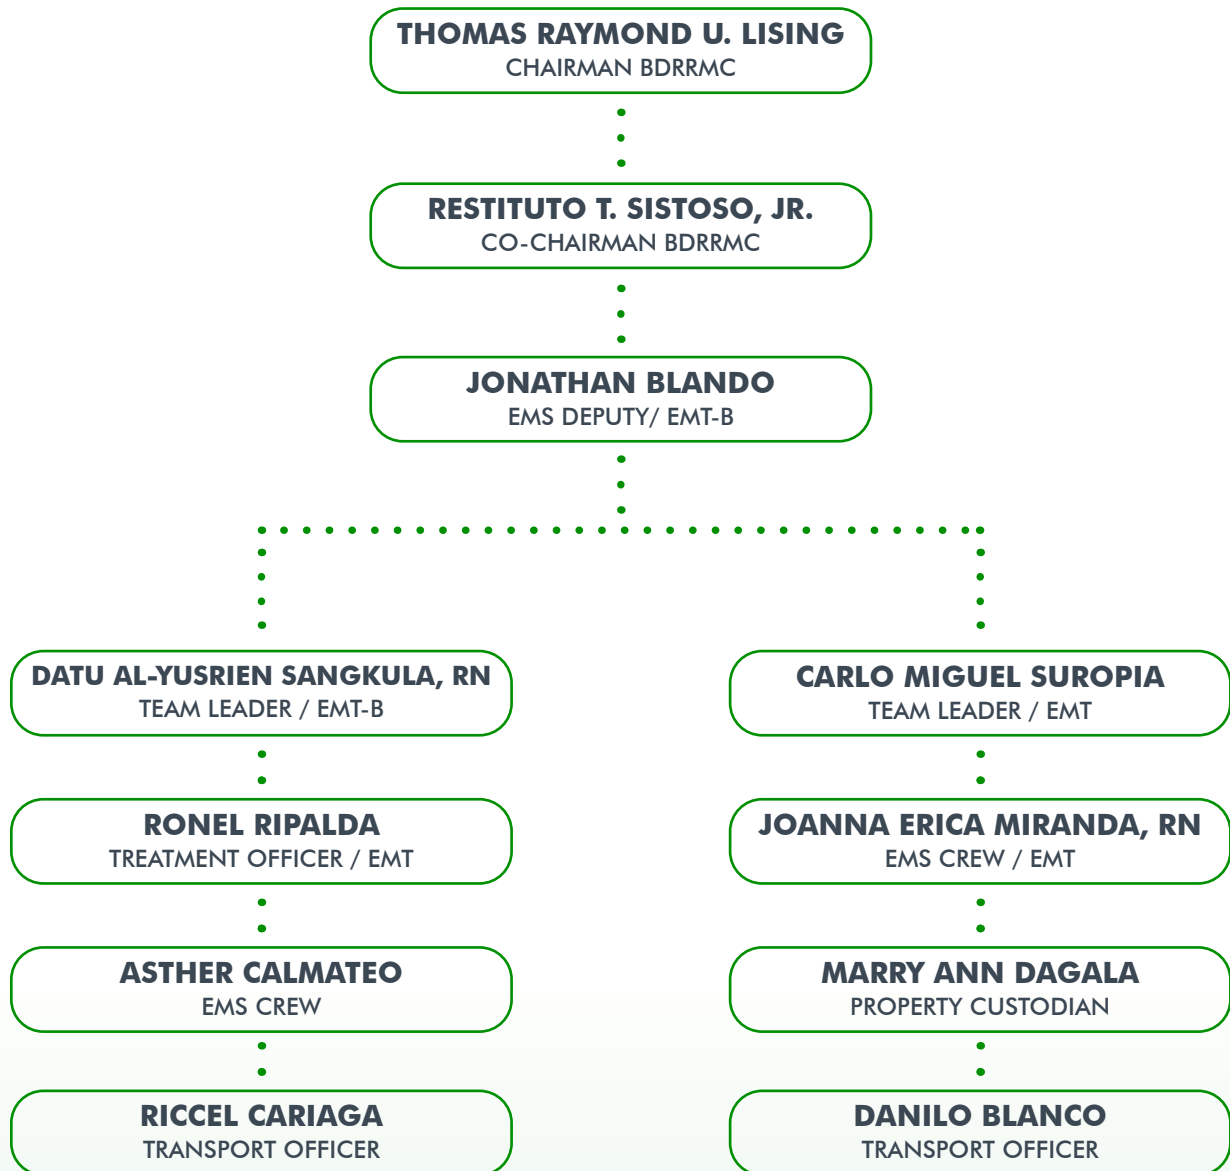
THOMAS RAYMOND U. LISING
CHAIRMAN BDRRMC

RESTITUTO T. SISTOSO, JR.
CO-CHAIRMAN BDRRMC

JONATHAN BLANDO
EMS DEPUTY/ EMT-B

DATU AL-YUSRIEN SANGKULA, RN
TEAM LEADER / EMT-B

RONEL RIPALDA
TREATMENT OFFICER / EMT

ASTHER CALMATEO
EMS CREW

RICCEL CARIAGA
TRANSPORT OFFICER

CARLO MIGUEL SUROPIA
TEAM LEADER / EMT

JOANNA ERICA MIRANDA, RN
EMS CREW / EMT

MARRY ANN DAGALA
PROPERTY CUSTODIAN

DANILO BLANCO
TRANSPORT OFFICER